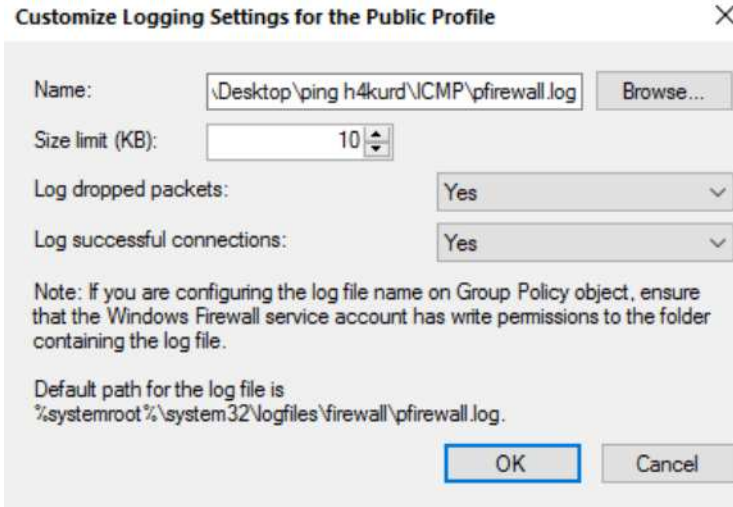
Customize Logging Settings for the Public Profile

×

Name: \Desktop\ping h4kurd\ICMP\pfirewall.log Browse...

Size limit (KB): 10

Log dropped packets: Yes

Log successful connections: Yes

Note: If you are configuring the log file name on Group Policy object, ensure that the Windows Firewall service account has write permissions to the folder containing the log file.

Default path for the log file is %systemroot%\system32\logfiles\firewall\pfirewall.log.

OK Cancel